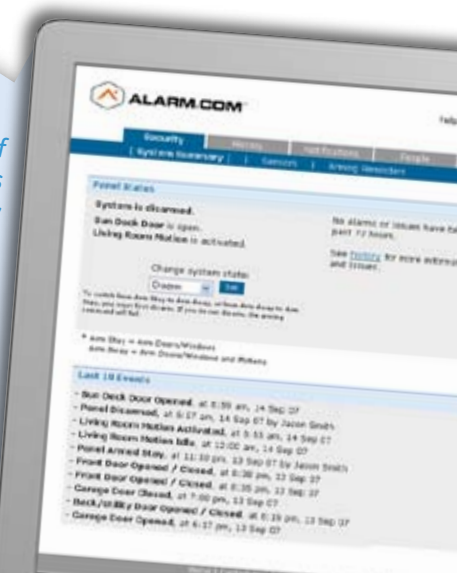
ALARM.COM

Help

Security | History | Notifications | People

| System Summary | | Sensors | | Arming Reminders

Panel Status

System is disarmed.

Sun Deck Door is open.
Living Room Motion is activated.

No alarms or issues have been in past 72 hours.

See History for more information and issues.

Change system state:

Disarm Set

To switch from Arm Stay to Arm Away, or from Arm Away to Arm Stay, you must first disarm. If you do not disarm, the arming command will fail.

* Arm Stay = Arm Doors/Windows
Arm Away = Arm Doors/Windows and Motions

Last 10 Events

- Sun Deck Door Opened, at 6:59 am, 14 Sep 07
- Panel Disarmed, at 6:17 am, 14 Sep 07 by Jason Smith
- Living Room Motion Activated, at 5:53 am, 14 Sep 07
- Living Room Motion Idle, at 12:00 am, 14 Sep 07
- Panel Armed Stay, at 11:10 pm, 13 Sep 07 by Jason Smith
- Front Door Opened / Closed, at 8:38 pm, 13 Sep 07
- Front Door Opened / Closed, at 8:35 pm, 13 Sep 07
- Garage Door Closed, at 7:00 pm, 13 Sep 07
- Back/Utility Door Opened / Closed, at 6:19 pm, 13 Sep 07
- Garage Door Opened, at 6:17 pm, 13 Sep 07